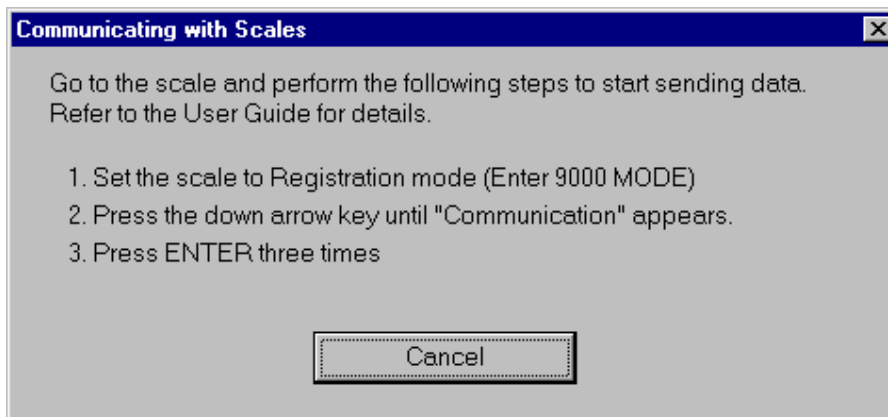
Communicating with Scales

Go to the scale and perform the following steps to start sending data. Refer to the User Guide for details.

1. Set the scale to Registration mode (Enter 9000 MODE)
2. Press the down arrow key until "Communication" appears.
3. Press ENTER three times

Cancel